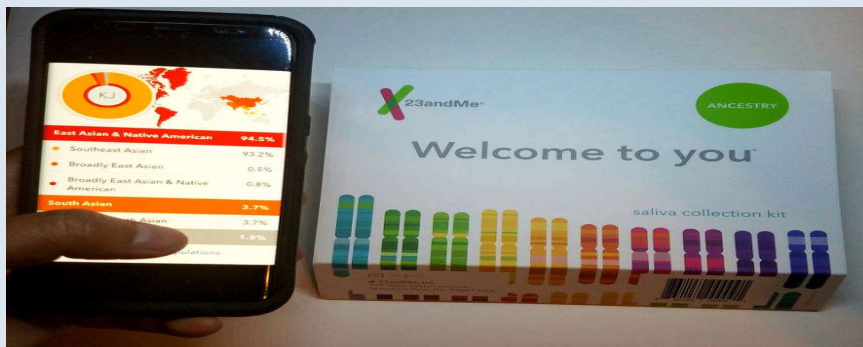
KJ

East Asian & Native American 94.5%

Southeast Asian 93.2%

Broadly East Asian 0.5%

Broadly East Asian & Native American 0.8%

South Asian 3.7%

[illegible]th Asian 3.7%

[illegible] 1.8%

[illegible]ulations

23andMe

ANCESTRY

Welcome to you

saliva collection kit